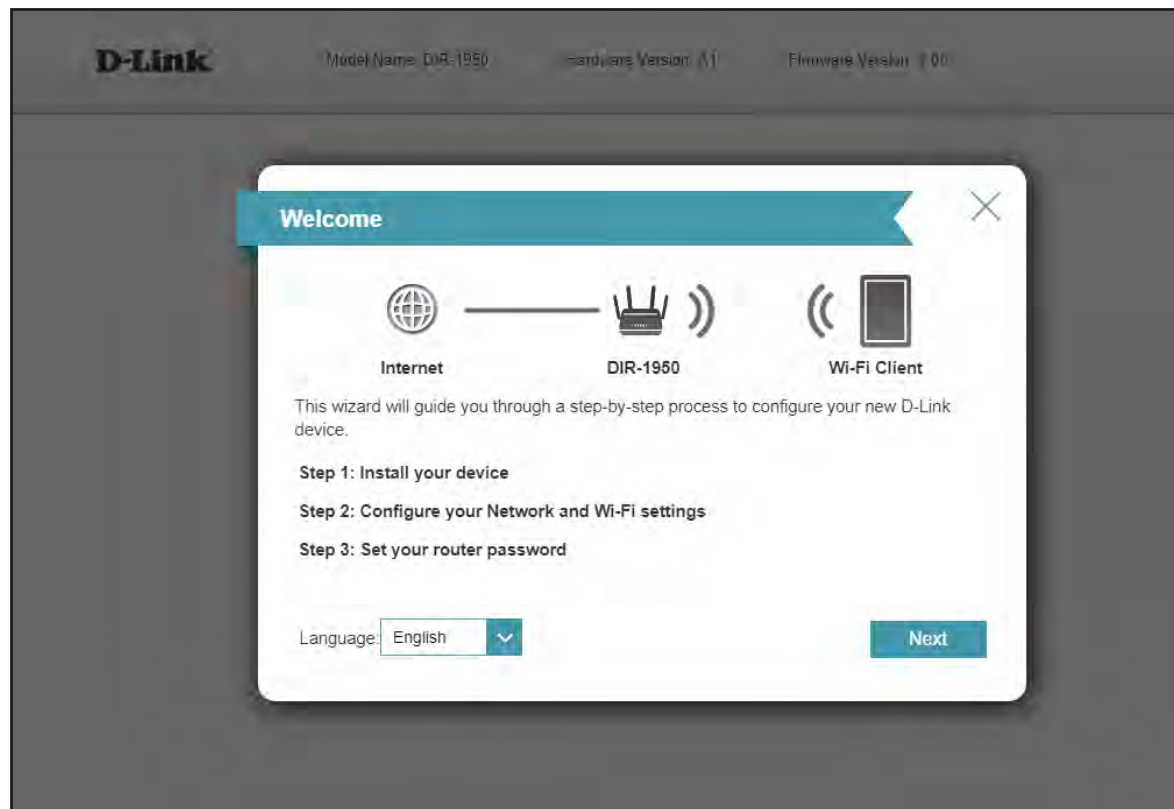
D-Link Model Name: DIR-1950 Hardware Version: A1 Firmware Version: 1.00

Welcome

Internet DIR-1950 Wi-Fi Client

This wizard will guide you through a step-by-step process to configure your new D-Link device.

Step 1: Install your device

Step 2: Configure your Network and Wi-Fi settings

Step 3: Set your router password

Language: English

Next